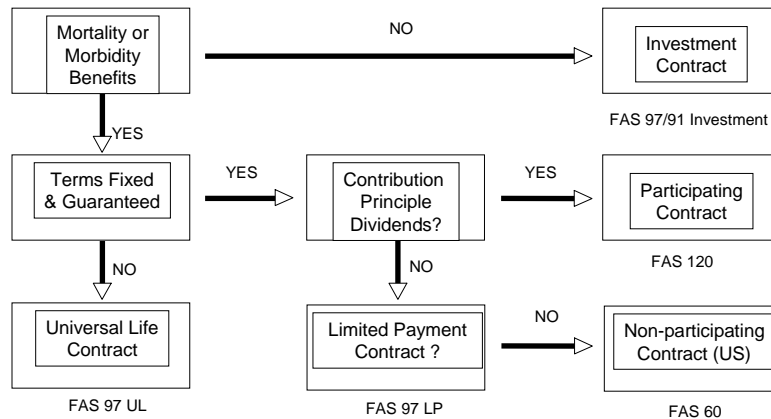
Mortality or Morbidity Benefits

NO

Investment Contract

FAS 97/91 Investment

YES

Terms Fixed & Guaranteed

YES

Contribution Principle Dividends?

YES

Participating Contract

FAS 120

NO

NO

Universal Life Contract

FAS 97 UL

Limited Payment Contract ?

FAS 97 LP

NO

Non-participating Contract (US)

FAS 60